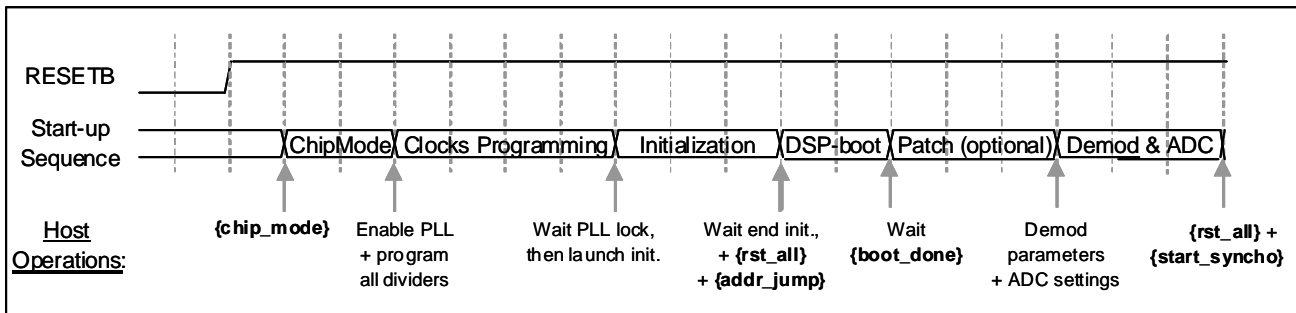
RESETB

Start-up Sequence

ChipMode

Clocks Programming

Initialization

DSP-boot

Patch (optional)

Demod & ADC

Host Operations:

{chip_mode}

Enable PLL + program all dividers

Wait PLL lock, then launch init.

Wait end init., + {rst_all} + {addr_jump}

Wait {boot_done}

Demod parameters + ADC settings

{rst_all} + {start_syncho}